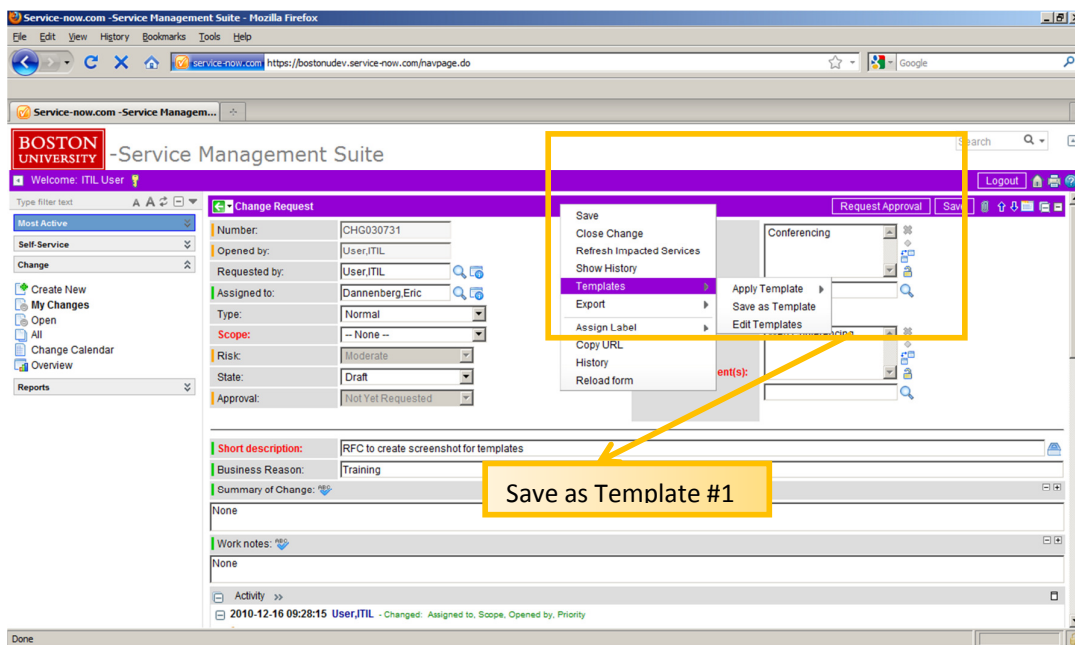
Service-now.com -Service Management Suite - Mozilla Firefox

File Edit View History Bookmarks Tools Help

service-now.com https://bostonudev.service-now.com/navpage.do

Google

Service-now.com -Service Managem...

BOSTON UNIVERSITY -Service Management Suite

Search

Welcome: ITIL User

Logout

Type filter text

Most Active

Self-Service

Change

Create New
My Changes
Open
All
Change Calendar
Overview

Reports

Change Request

Request Approval

Save

| | |
|---|---|
| Number: | CHG030731 |
| Opened by: | User,ITIL |
| Requested by: | User,ITIL |
| Assigned to: | Dannenberg,Eric |
| Type: | Normal |
| Scope: | -- None -- |
| Risk: | Moderate |
| State: | Draft |
| Approval: | Not Yet Requested |

Save
Close Change
Refresh Impacted Services
Show History
Templates
Export
Assign Label
Copy URL
History
Reload form

Apply Template
Save as Template
Edit Templates

Conferencing

ent(s):

Short description: RFC to create screenshot for templates

Business Reason: Training

Summary of Change:

None

Work notes:

None

Save as Template #1

Activity >>

2010-12-16 09:28:15 User,ITIL - Changed: Assigned to, Scope, Opened by, Priority

Done